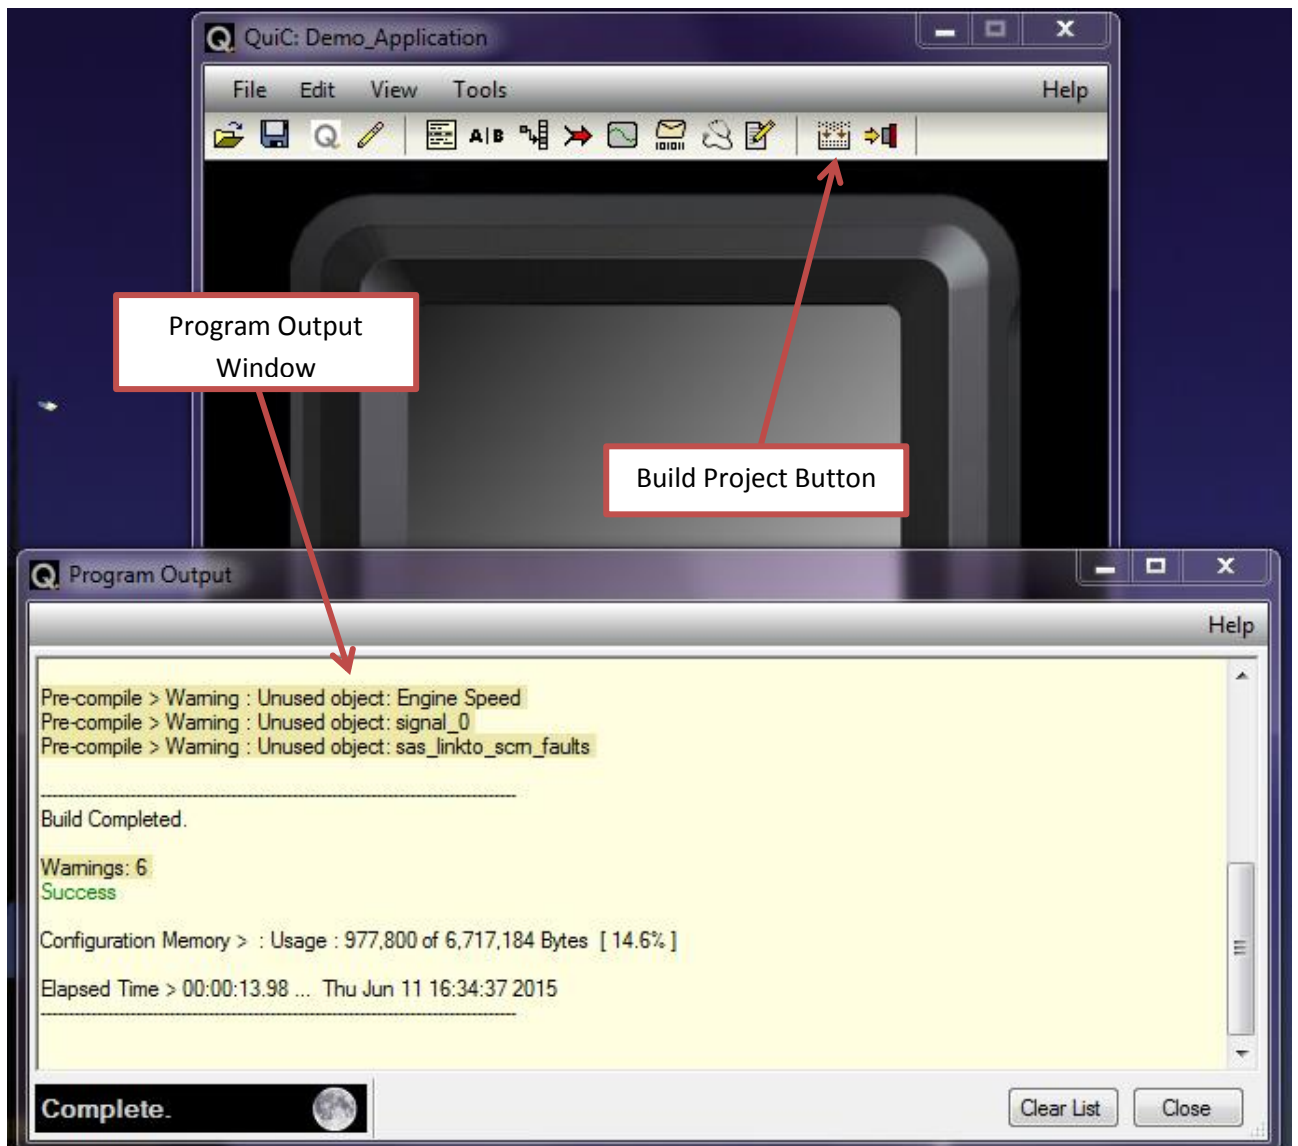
QuiC: Demo_Application

File Edit View Tools Help

A|B

Program Output Window

Build Project Button

Program Output

Help

Pre-compile > Warning : Unused object: Engine Speed
Pre-compile > Warning : Unused object: signal_0
Pre-compile > Warning : Unused object: sas_linkto_scm_faults

Build Completed.

Warnings: 6
Success

Configuration Memory > : Usage : 977,800 of 6,717,184 Bytes [ 14.6% ]

Elapsed Time > 00:00:13.98 ... Thu Jun 11 16:34:37 2015

Complete.

Clear List Close